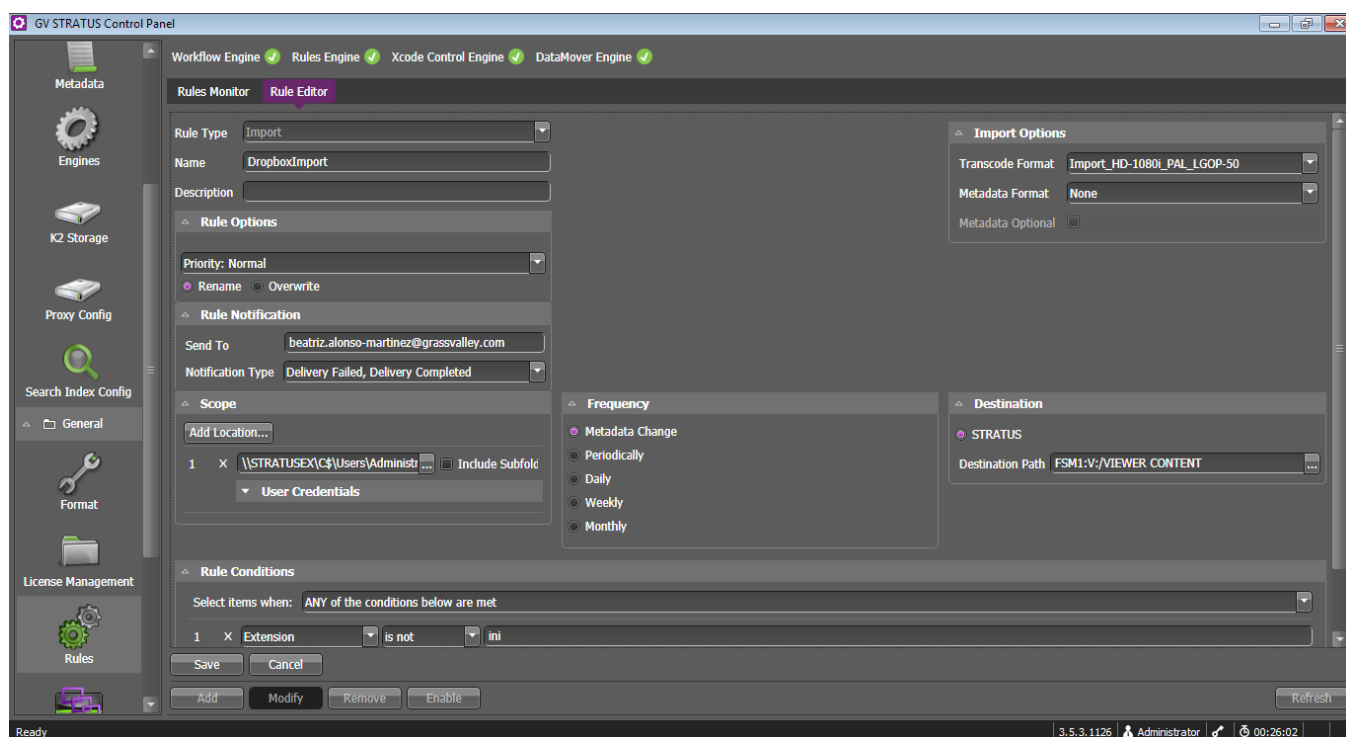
GV STRATUS Control Panel

Metadata
Engines
K2 Storage
Proxy Config
Search Index Config
General
Format
License Management
Rules

Workflow Engine Rules Engine Xcode Control Engine DataMover Engine

Rules Monitor Rule Editor

Rule Type Import
Name DropboxImport
Description

Rule Options
Priority: Normal
Rename Overwrite

Rule Notification
Send To beatriz.alonso-martinez@grassvalley.com
Notification Type Delivery Failed, Delivery Completed

Import Options
Transcode Format Import_HD-1080i_PAL_LGOP-50
Metadata Format None
Metadata Optional

Scope
Add Location...
1 X \\STRATUSEX\C$\Users\Administr ... Include Subfold
User Credentials

Frequency
Metadata Change
Periodically
Daily
Weekly
Monthly

Destination
STRATUS
Destination Path FSM1:V:/VIEWER CONTENT ...

Rule Conditions
Select items when: ANY of the conditions below are met
1 X Extension is not ini

Save Cancel

Add Modify Remove Enable Refresh

Ready 3.5.3.1126 Administrator 00:26:02